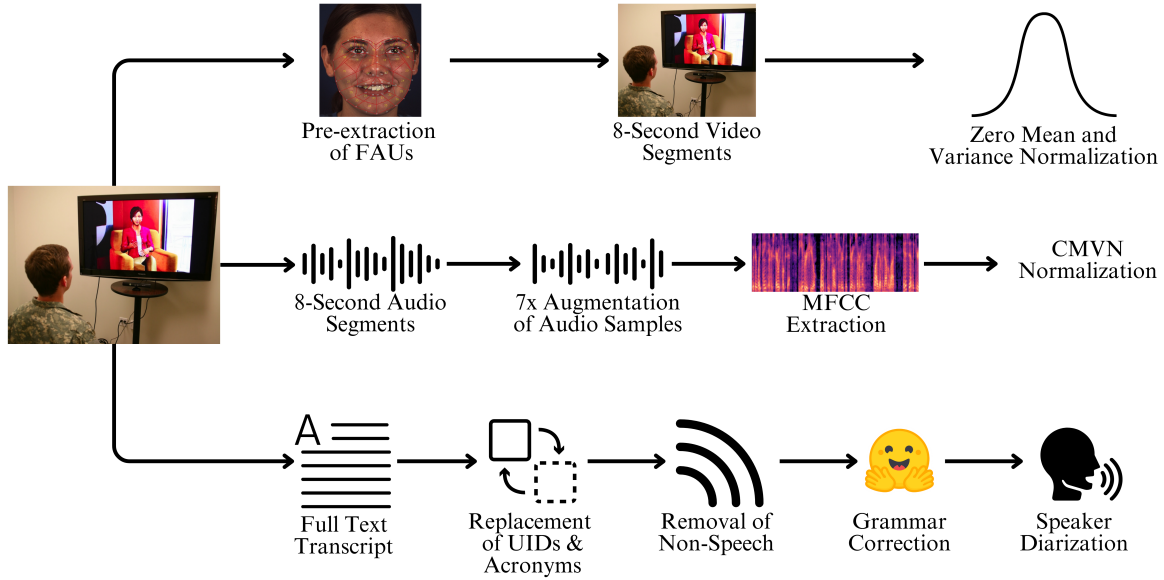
Pre-extraction of FAUs

8-Second Video Segments

Zero Mean and Variance Normalization

8-Second Audio Segments

7x Augmentation of Audio Samples

MFCC Extraction

CMVN Normalization

A

Full Text Transcript

Replacement of UIDs & Acronyms

Removal of Non-Speech

Grammar Correction

Speaker Diarization